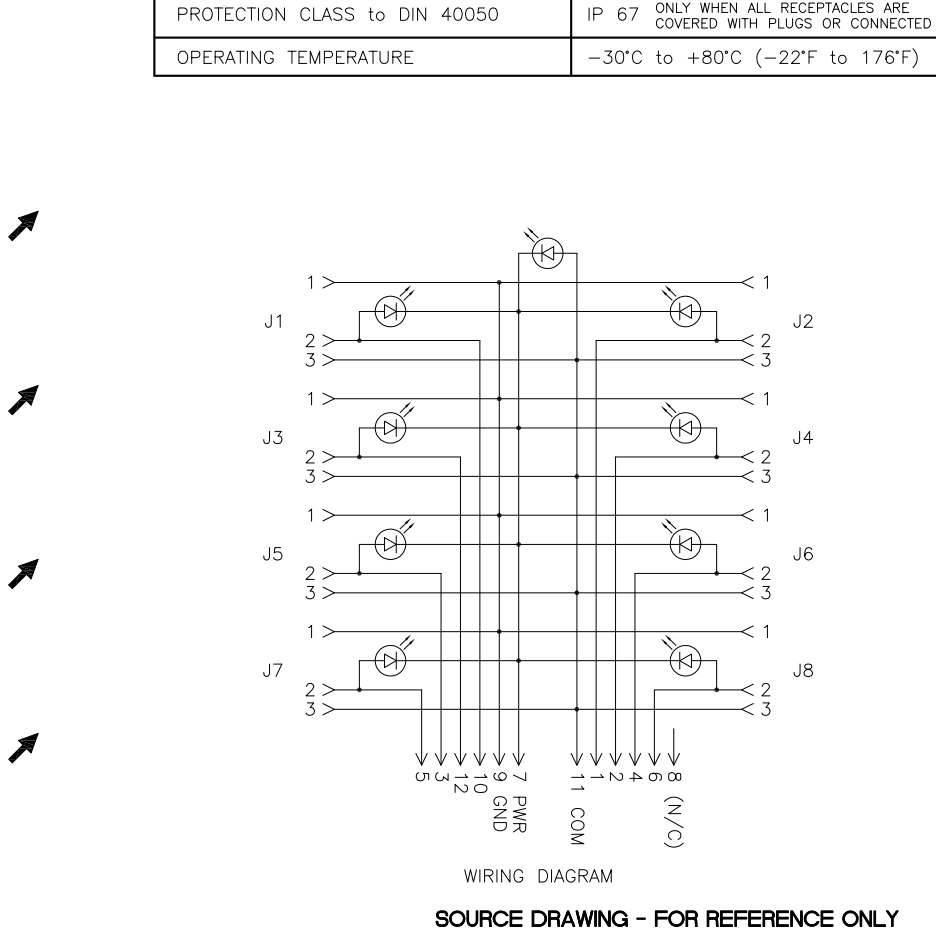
| PROTECTION CLASS to DIN 40050 | IP 67 ONLY WHEN ALL RECEPTACLES ARE COVERED WITH PLUGS OR CONNECTED |
|---|---|
| OPERATING TEMPERATURE | −30°C to +80°C (−22°F to 176°F) |

1
J1
2
3
1
J3
2
3
1
J5
2
3
1
J7
2
3

1
J2
2
3
1
J4
2
3
1
J6
2
3
1
J8
2
3

5 3 12 10 9 GND 7 PWR 11 COM 1 2 4 6 8 (N/C)

WIRING DIAGRAM

SOURCE DRAWING - FOR REFERENCE ONLY